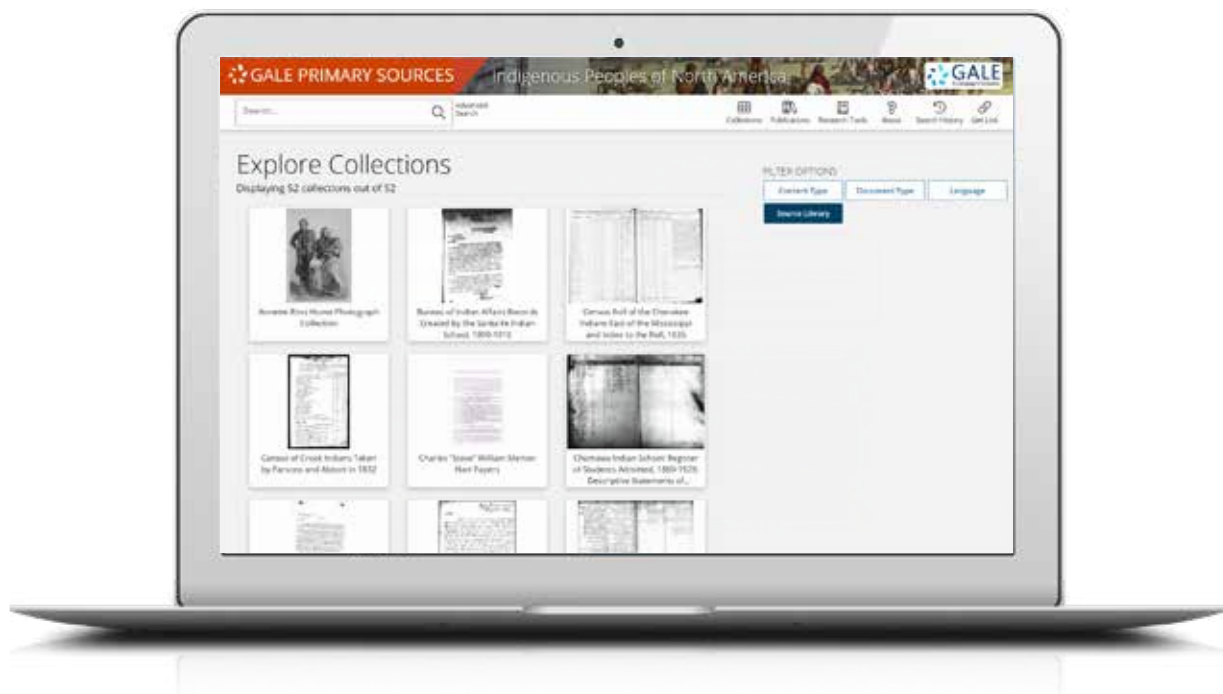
GALE PRIMARY SOURCES Indigenous Peoples of North America GALE

Search...
Advanced Search
Collections Publications Research Tools Anoo Search History Get Link

Explore Collections
Displaying 52 collections out of 52

FILTER OPTIONS
Content Type
Document Type
Language
Source Library

Annette Ross Hume Photograph Collection

Bureau of Indian Affairs Records Created by the Santa Fe Indian School, 1890-1918

Census Roll of the Cherokee Indians East of the Mississippi and Index to the Roll, 1835

Census of Creek Indians Taken by Parsons and Abbott in 1832

Charles "Steve" William Memoir Main Papers

Chemawa Indian School: Register of Students Admitted, 1880-1920; Descriptive Statements of...